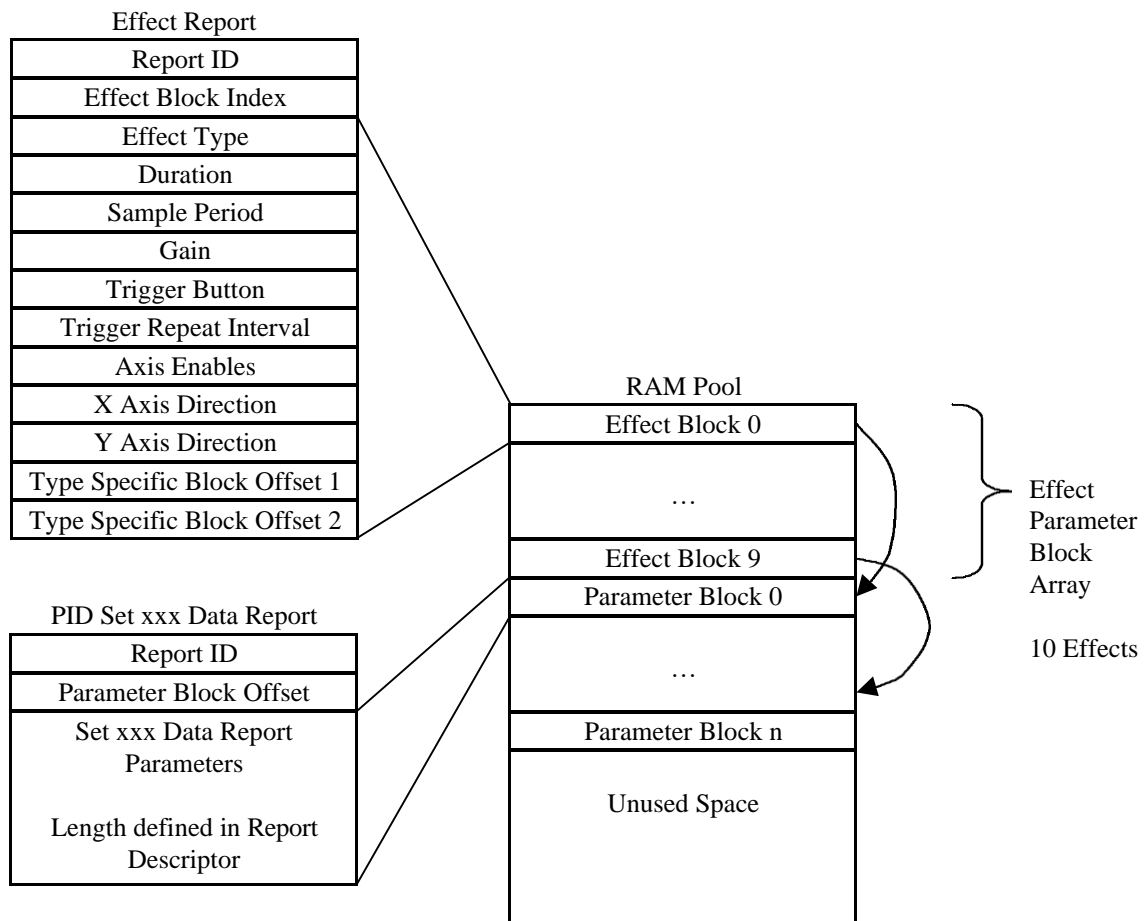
Effect Report

| Report ID |
|---|
| Effect Block Index |
| Effect Type |
| Duration |
| Sample Period |
| Gain |
| Trigger Button |
| Trigger Repeat Interval |
| Axis Enables |
| X Axis Direction |
| Y Axis Direction |
| Type Specific Block Offset 1 |
| Type Specific Block Offset 2 |

RAM Pool

| Effect Block 0 |
|---|
| … |
| Effect Block 9 |
| Parameter Block 0 |
| … |
| Parameter Block n |
| Unused Space |

Effect Parameter Block Array

10 Effects

PID Set xxx Data Report

| Report ID |
|---|
| Parameter Block Offset |
| Set xxx Data Report Parameters<br><br>Length defined in Report Descriptor |